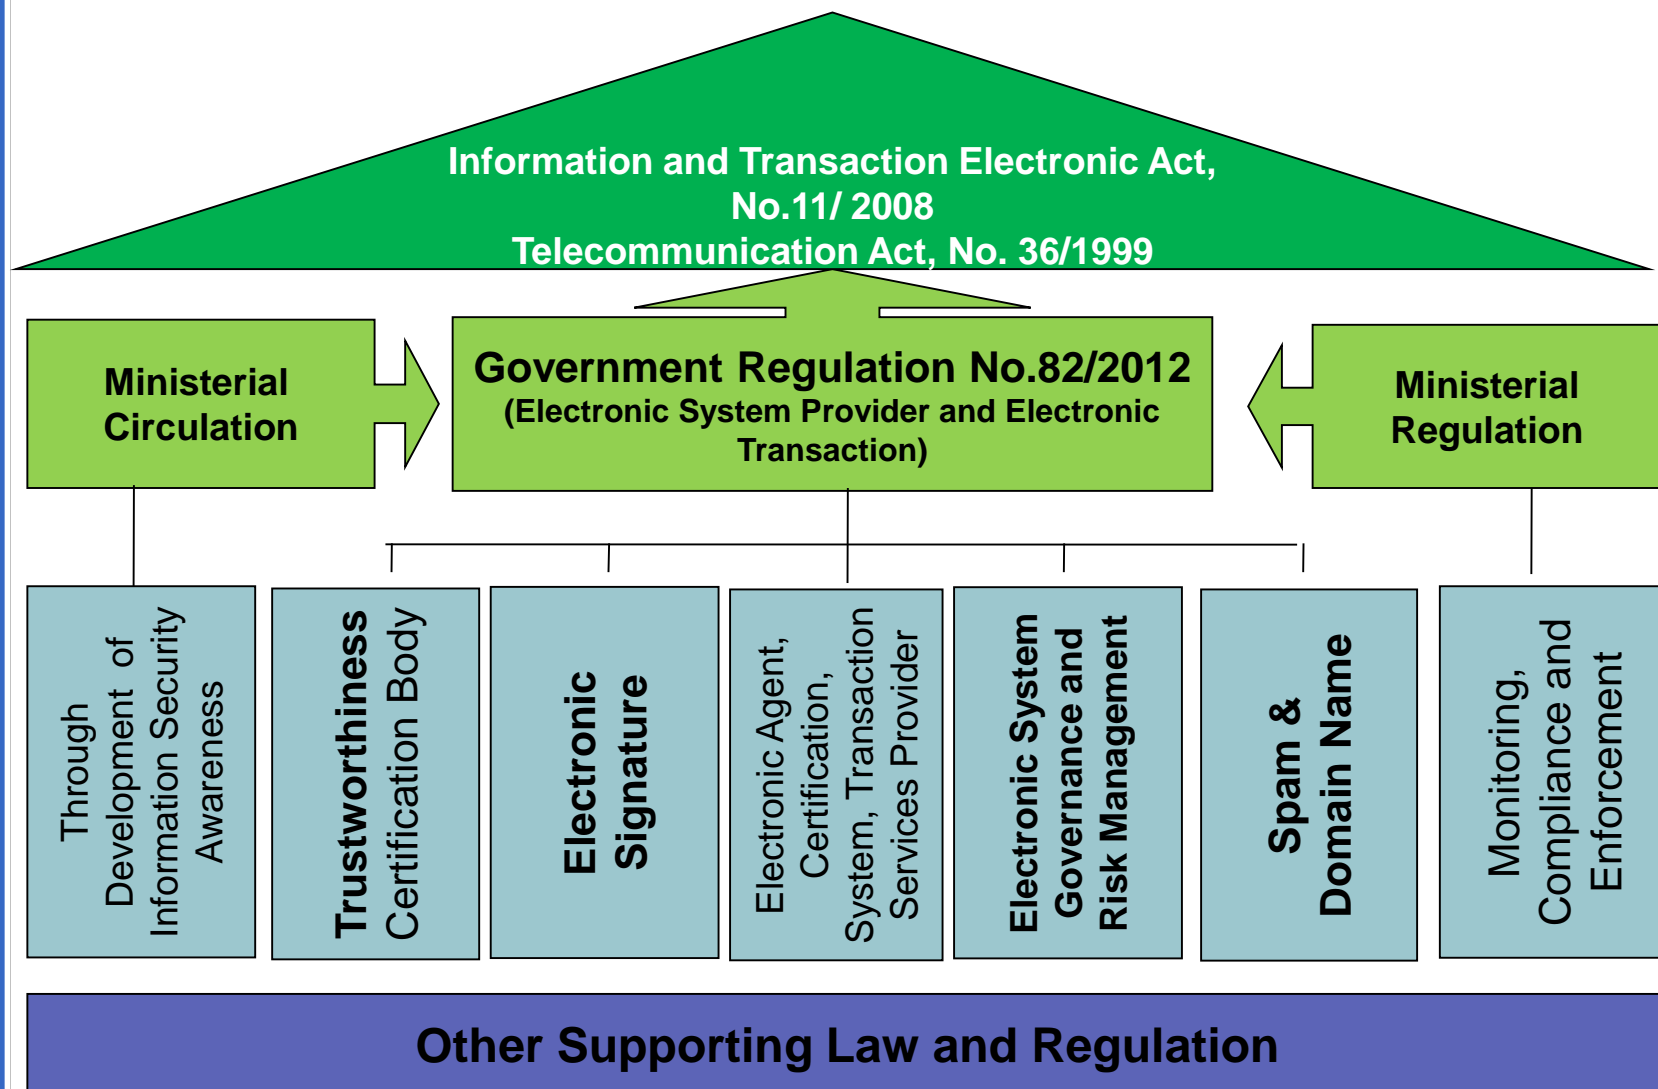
Information and Transaction Electronic Act, No.11/ 2008
Telecommunication Act, No. 36/1999

Ministerial Circulation

Government Regulation No.82/2012
(Electronic System Provider and Electronic Transaction)

Ministerial Regulation

Through Development of Information Security Awareness

Trustworthiness Certification Body

Electronic Signature

Electronic Agent, Certification, System, Transaction Services Provider

Electronic System Governance and Risk Management

Spam & Domain Name

Monitoring, Compliance and Enforcement

Other Supporting Law and Regulation